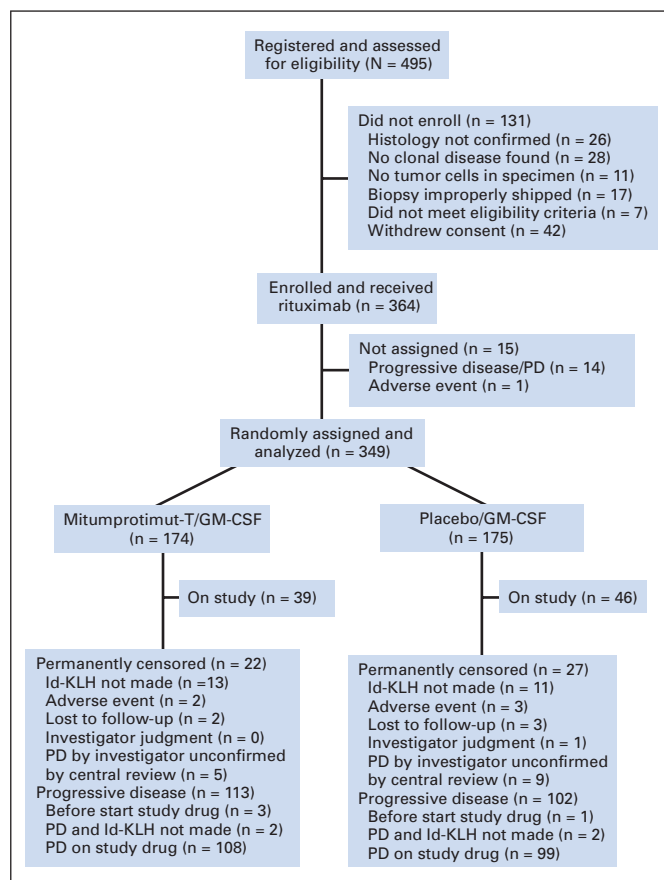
Registered and assessed for eligibility (N = 495)

Did not enroll (n = 131)
Histology not confirmed (n = 26)
No clonal disease found (n = 28)
No tumor cells in specimen (n = 11)
Biopsy improperly shipped (n = 17)
Did not meet eligibility criteria (n = 7)
Withdrew consent (n = 42)

Enrolled and received rituximab (n = 364)

Not assigned (n = 15)
Progressive disease/PD (n = 14)
Adverse event (n = 1)

Randomly assigned and analyzed (n = 349)

Mitumprotimut-T/GM-CSF (n = 174)

On study (n = 39)

Permanently censored (n = 22)
Id-KLH not made (n =13)
Adverse event (n = 2)
Lost to follow-up (n = 2)
Investigator judgment (n = 0)
PD by investigator unconfirmed by central review (n = 5)
Progressive disease (n = 113)
Before start study drug (n = 3)
PD and Id-KLH not made (n = 2)
PD on study drug (n = 108)

Placebo/GM-CSF (n = 175)

On study (n = 46)

Permanently censored (n = 27)
Id-KLH not made (n = 11)
Adverse event (n = 3)
Lost to follow-up (n = 3)
Investigator judgment (n = 1)
PD by investigator unconfirmed by central review (n = 9)
Progressive disease (n = 102)
Before start study drug (n = 1)
PD and Id-KLH not made (n = 2)
PD on study drug (n = 99)